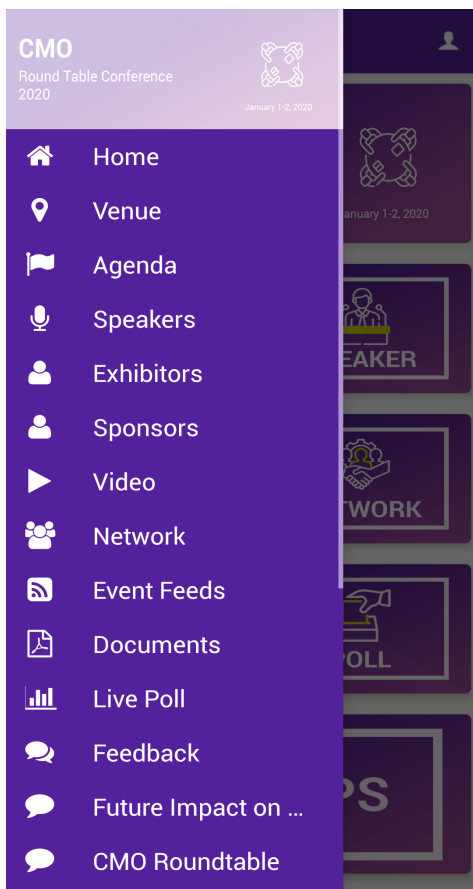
CMO
Round Table Conference 2020

January 1-2, 2020

Home
Venue
Agenda
Speakers
Exhibitors
Sponsors
Video
Network
Event Feeds
Documents
Live Poll
Feedback
Future Impact on ...
CMO Roundtable

January 1-2, 2020
EAKER
TWORK
POLL
PS